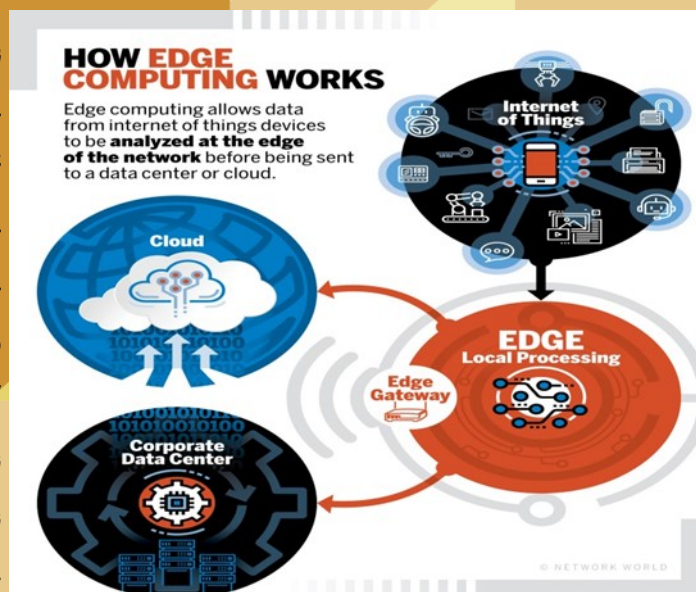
HOW EDGE COMPUTING WORKS

Edge computing allows data from internet of things devices to be analyzed at the edge of the network before being sent to a data center or cloud.

Internet of Things

Cloud

EDGE
Local Processing

Edge Gateway

Corporate Data Center

© NETWORK WORLD